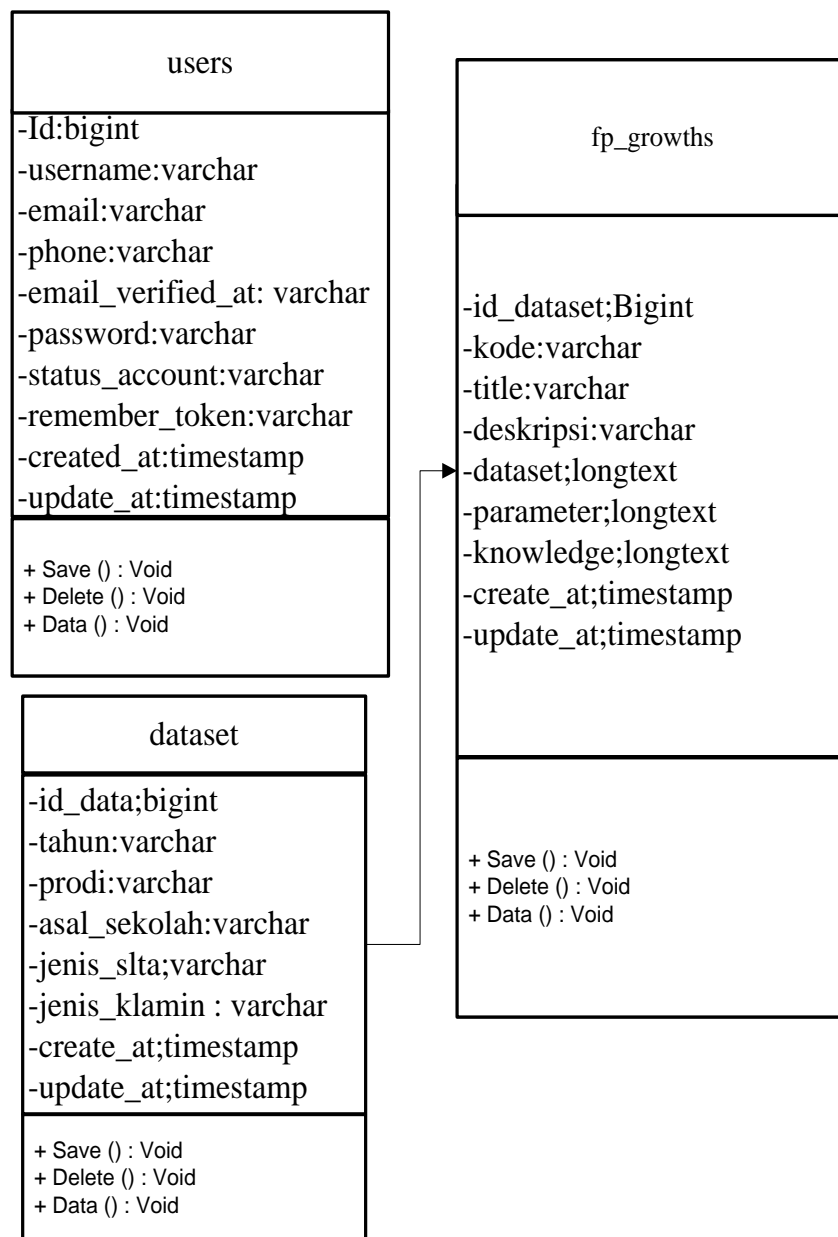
users

-Id:bigint
-username:varchar
-email:varchar
-phone:varchar
-email_verified_at: varchar
-password:varchar
-status_account:varchar
-remember_token:varchar
-created_at:timestamp
-update_at:timestamp

+ Save () : Void
+ Delete () : Void
+ Data () : Void

fp_growths

-id_dataset;Bigint
-kode:varchar
-title:varchar
-deskripsi:varchar
-dataset;longtext
-parameter;longtext
-knowledge;longtext
-create_at;timestamp
-update_at;timestamp

+ Save () : Void
+ Delete () : Void
+ Data () : Void

dataset

-id_data;bigint
-tahun:varchar
-prodi:varchar
-asal_sekolah:varchar
-jenis_slta;varchar
-jenis_klamin : varchar
-create_at;timestamp
-update_at;timestamp

+ Save () : Void
+ Delete () : Void
+ Data () : Void